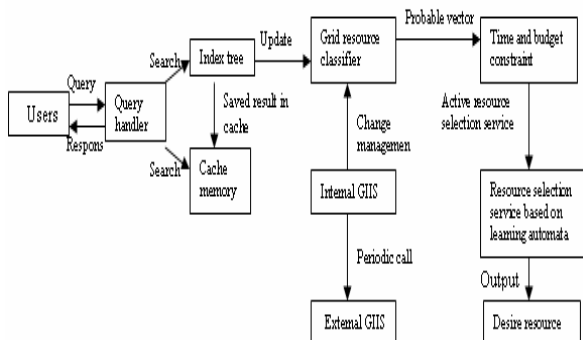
Users

Query

Respons

Query handler

Search

Search

Index tree

Saved result in cache

Cache memory

Update

Grid resource classifier

Change managemen

Internal GIIS

Periodic call

External GIIS

Probable vector

Time and budget constraint

Active resource selection service

Resource selection service based on learning automata

Output

Desire resource